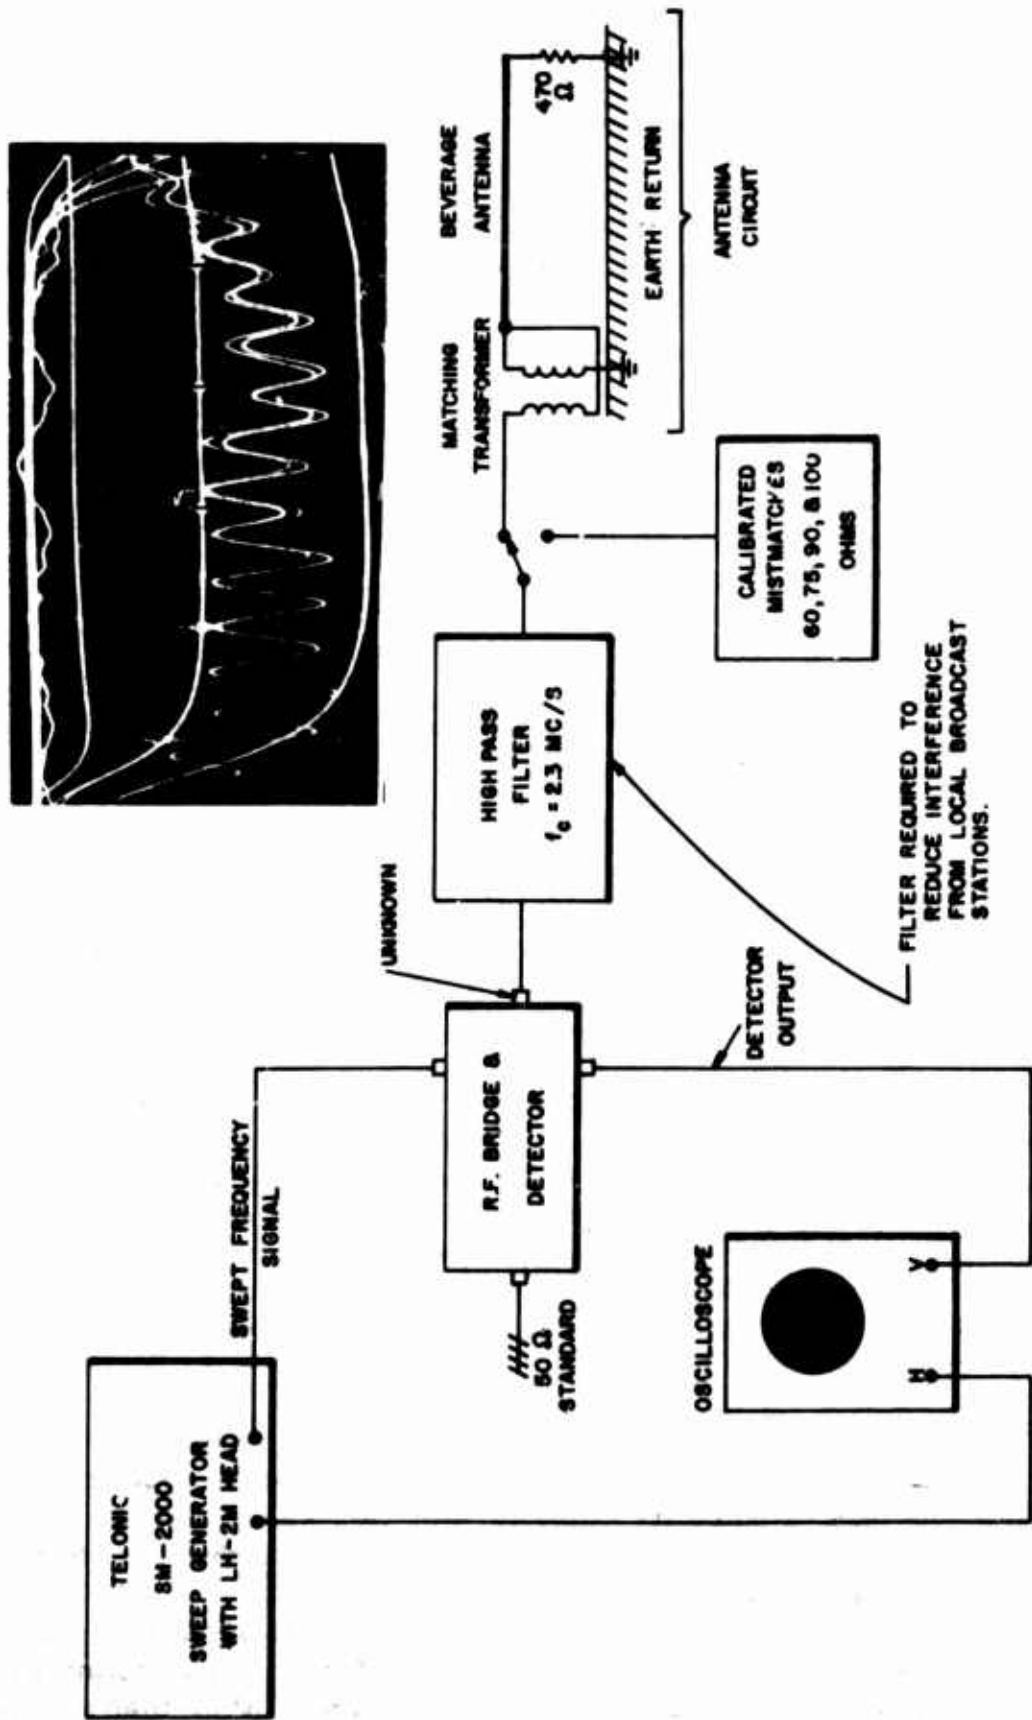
TELOMIC
SM-2000
SWEEP GENERATOR
WITH LH-2M HEAD

SWEPT FREQUENCY
SIGNAL

50 Ω
STANDARD

R.F. BRIDGE &
DETECTOR

UNKNOWN

DETECTOR
OUTPUT

OSCILLOSCOPE

H

V

HIGH PASS
FILTER
$f_c = 2.3$ MC/S

FILTER REQUIRED TO
REDUCE INTERFERENCE
FROM LOCAL BROADCAST
STATIONS.

CALIBRATED
MISTMATCHES
60, 75, 90, & 100
OHMS

MATCHING
TRANSFORMER

BEVERAGE
ANTENNA

470
Ω

EARTH RETURN

ANTENNA
CIRCUIT